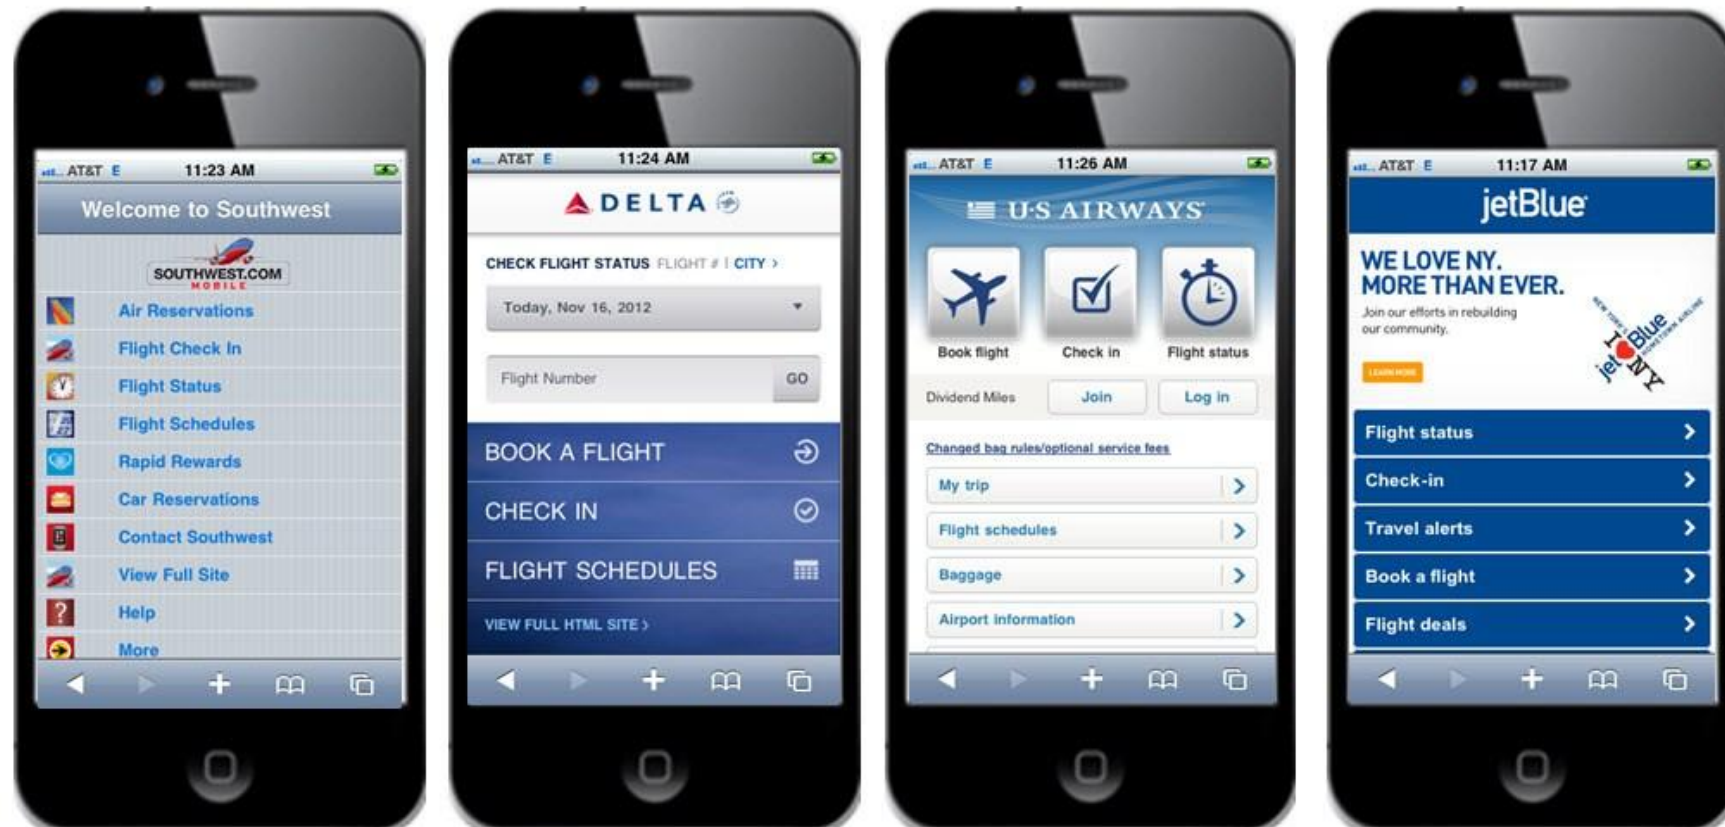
AT&T E 11:23 AM

Welcome to Southwest

SOUTHWEST.COM MOBILE

Air Reservations
Flight Check In
Flight Status
Flight Schedules
Rapid Rewards
Car Reservations
Contact Southwest
View Full Site
Help
More

AT&T E 11:24 AM

DELTA

CHECK FLIGHT STATUS FLIGHT # | CITY ›

Today, Nov 16, 2012

Flight Number GO

BOOK A FLIGHT
CHECK IN
FLIGHT SCHEDULES
VIEW FULL HTML SITE ›

AT&T E 11:26 AM

US AIRWAYS

Book flight
Check in
Flight status

Dividend Miles Join Log in

Changed bag rules/optional service fees

My trip
Flight schedules
Baggage
Airport information

AT&T E 11:17 AM

jetBlue

WE LOVE NY. MORE THAN EVER.
Join our efforts in rebuilding our community.
LEARN MORE

NEW YORK'S HOMETOWN AIRLINE
jetBlue I NY

Flight status
Check-in
Travel alerts
Book a flight
Flight deals